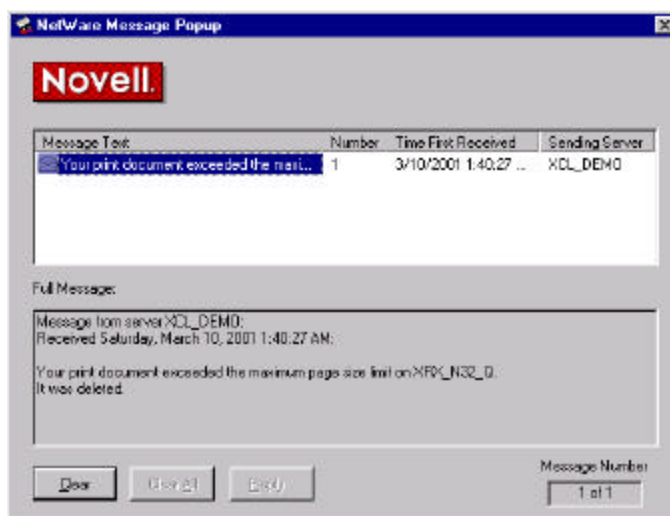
NetWare Message Popup

Novell.

| Message Text | Number | Time First Received | Sending Server |
|---|---|---|---|
| Your print document exceeded the maxi... | 1 | 3/10/2001 1:40:27 ... | XCL_DEMO |

Full Message:

Message from server XCL_DEMO:
Received Saturday, March 10, 2001 1:40:27 AM:

Your print document exceeded the maximum page size limit on XRX_N32_Q.
It was deleted.

Clear
Clear All
Reply

Message Number
1 of 1